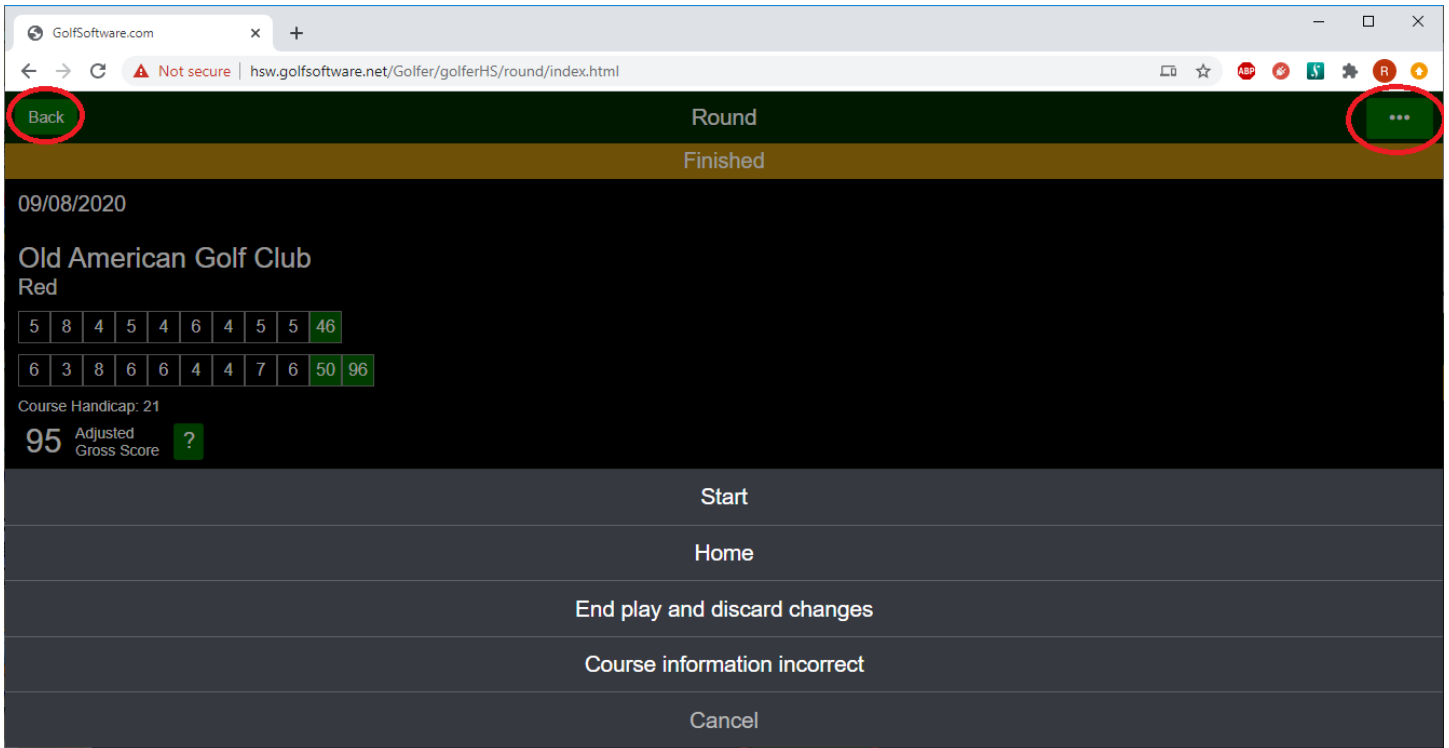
GolfSoftware.com ×
+

Not secure | hsw.golfsoftware.net/Golfer/golferHS/round/index.html

ABP
R

Back
Round
•••

Finished

09/08/2020

Old American Golf Club
Red

| 5 | 8 | 4 | 5 | 4 | 6 | 4 | 5 | 5 | 46 |
|---|---|---|---|---|---|---|---|---|---|

| 6 | 3 | 8 | 6 | 6 | 4 | 4 | 7 | 6 | 50 | 96 |
|---|---|---|---|---|---|---|---|---|---|---|

Course Handicap: 21
95 Adjusted Gross Score ?

Start

Home

End play and discard changes

Course information incorrect

Cancel